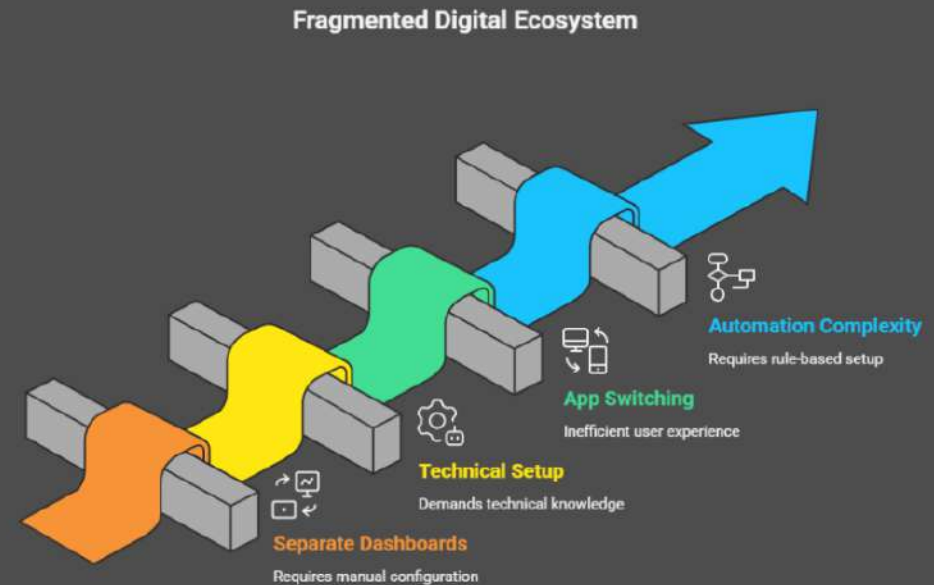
Fragmented Digital Ecosystem

Automation Complexity

Requires rule-based setup

App Switching

Inefficient user experience

Technical Setup

Demands technical knowledge

Separate Dashboards

Requires manual configuration